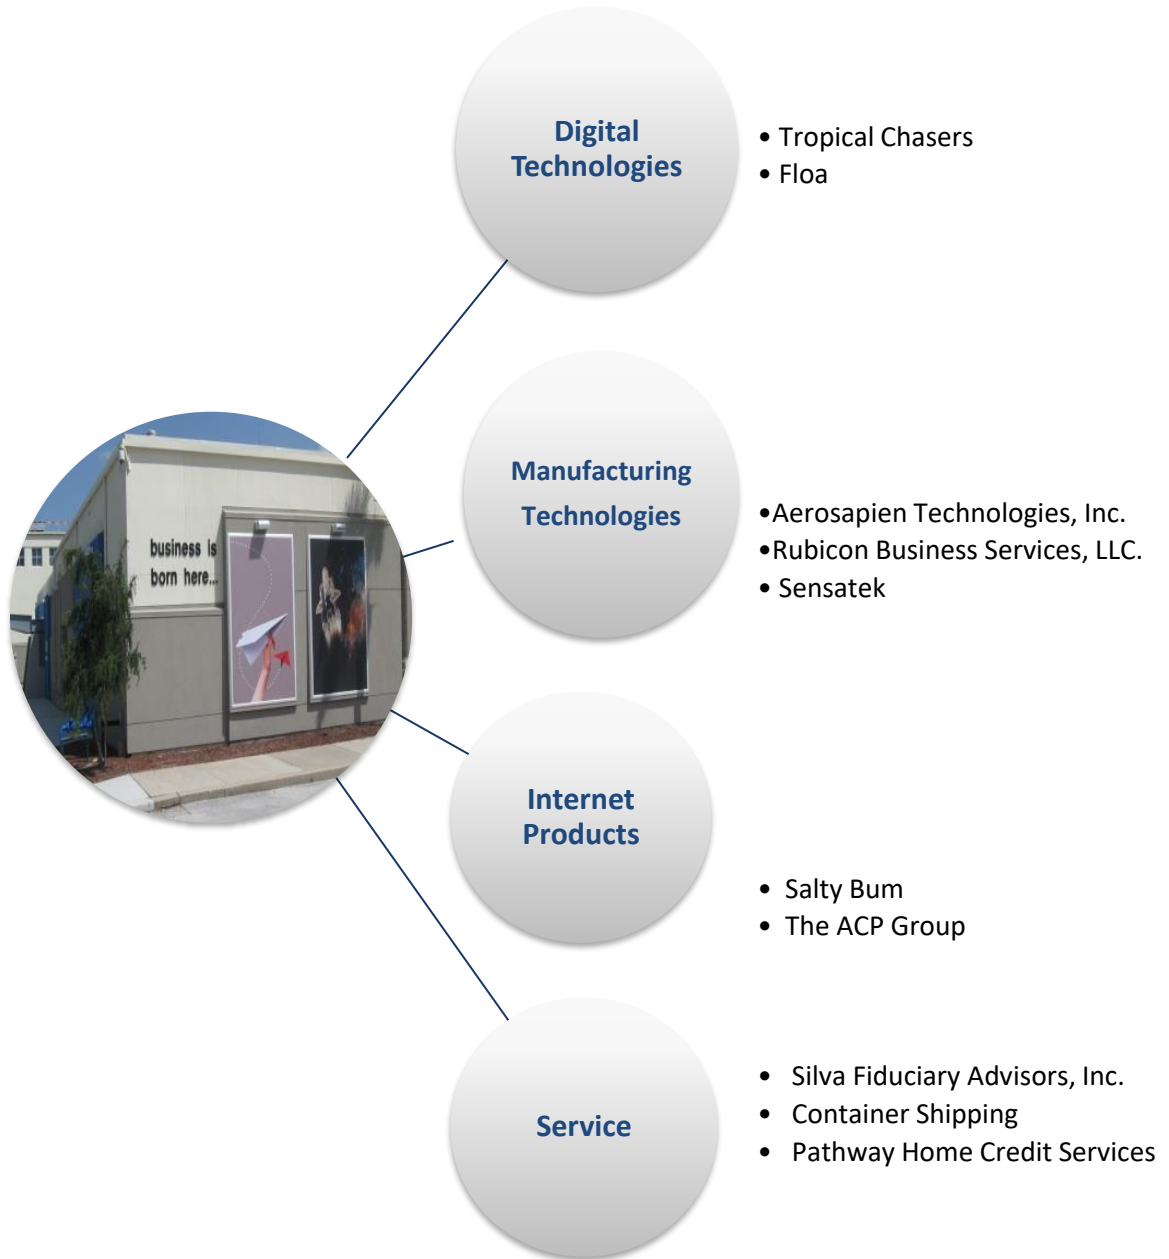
business is born here...

Digital Technologies

• Tropical Chasers
• Floa

Manufacturing Technologies

•Aerosapien Technologies, Inc.
•Rubicon Business Services, LLC.
• Sensatek

Internet Products

• Salty Bum
• The ACP Group

Service

• Silva Fiduciary Advisors, Inc.
• Container Shipping
• Pathway Home Credit Services